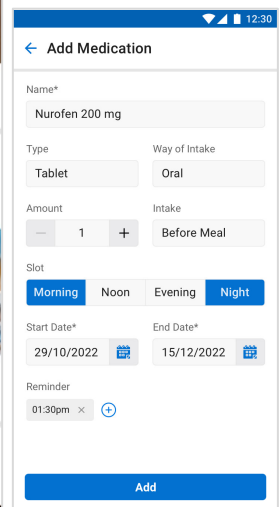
12:30

← Add Medication

Name*

Nurofen 200 mg

Type

Tablet

Way of Intake

Oral

Amount

− 1 +

Intake

Before Meal

Slot

Morning Noon Evening Night

Start Date*

29/10/2022

End Date*

15/12/2022

Reminder

01:30pm ×

Add